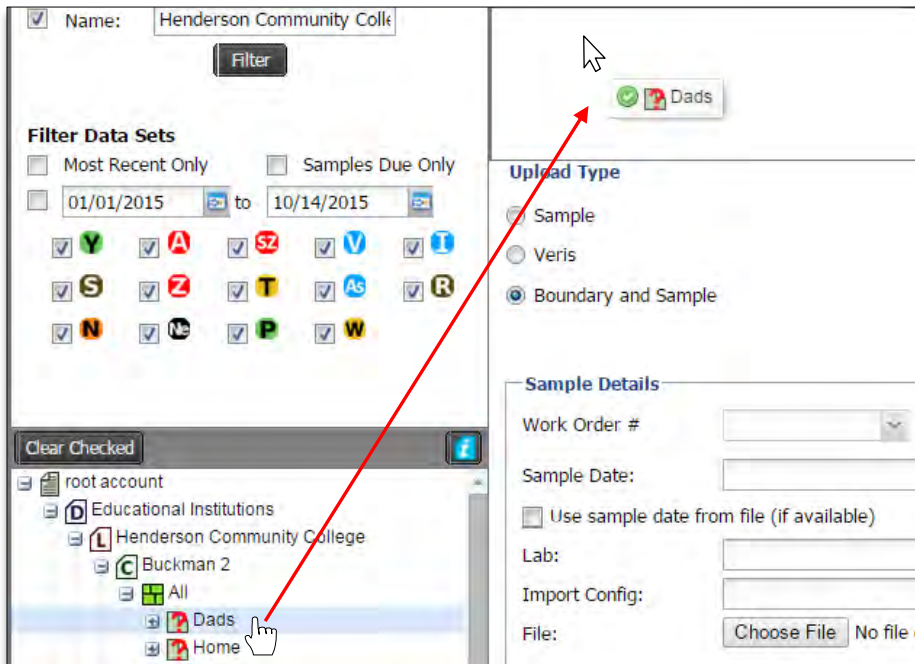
Name: Henderson Community Colle

Filter

Filter Data Sets

Most Recent Only

Samples Due Only

01/01/2015 to 10/14/2015

Y A SZ V I
S Z T As R
N Ne P W

Clear Checked

i

root account
D Educational Institutions
L Henderson Community College
C Buckman 2
All
Dads
Home

Dads

Upload Type

Sample

Veris

Boundary and Sample

Sample Details

Work Order #

Sample Date:

Use sample date from file (if available)

Lab:

Import Config:

File: Choose File No file